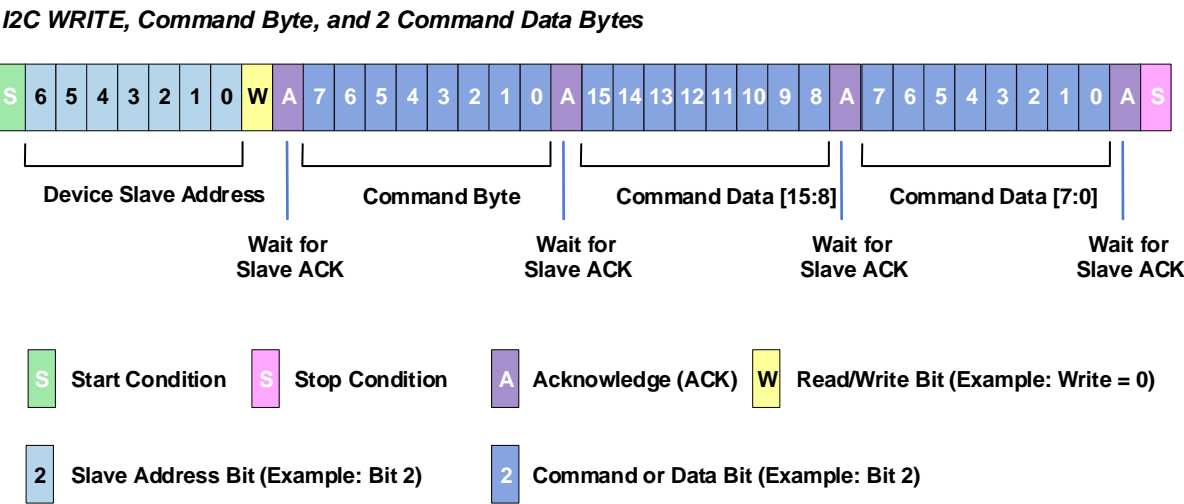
I2C WRITE, Command Byte, and 2 Command Data Bytes

| S | 6 | 5 | 4 | 3 | 2 | 1 | 0 | W | A | 7 | 6 | 5 | 4 | 3 | 2 | 1 | 0 | A | 15 | 14 | 13 | 12 | 11 | 10 | 9 | 8 | A | 7 | 6 | 5 | 4 | 3 | 2 | 1 | 0 | A | S |
|---|---|---|---|---|---|---|---|---|---|---|---|---|---|---|---|---|---|---|---|---|---|---|---|---|---|---|---|---|---|---|---|---|---|---|---|---|---|

Device Slave Address

Command Byte

Command Data [15:8]

Command Data [7:0]

Wait for Slave ACK

Wait for Slave ACK

Wait for Slave ACK

Wait for Slave ACK

S Start Condition

S Stop Condition

A Acknowledge (ACK)

W Read/Write Bit (Example: Write = 0)

2 Slave Address Bit (Example: Bit 2)

2 Command or Data Bit (Example: Bit 2)